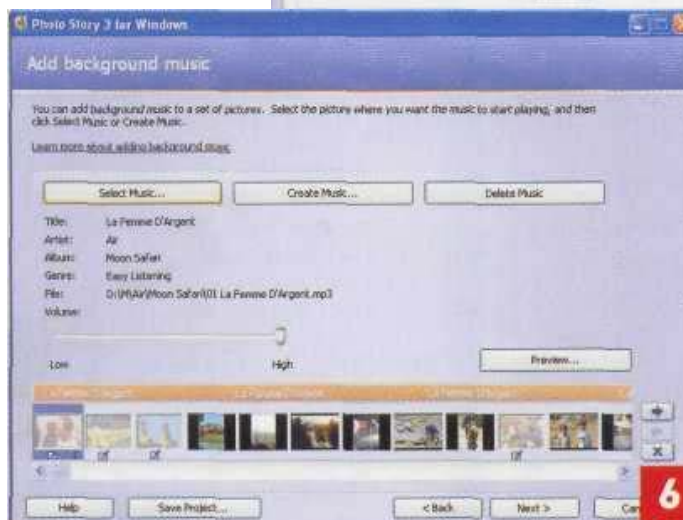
Photo Story 3 for Windows

Add background music

You can add background music to a set of pictures. Select the picture where you want the music to start playing, and then click Select Music or Create Music.

Learn more about adding background music

Select Music...

Create Music...

Delete Music

Title: La Femme D'Argent
Artist: Air
Album: Moon Safari
Genre: Easy Listening
File: D:\M\Air\Moon Safari\01 La Femme D'Argent.mp3
Volume:

Low

High

Preview...

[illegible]

Help

Save Project...

< Back

Next >

Ca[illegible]

6